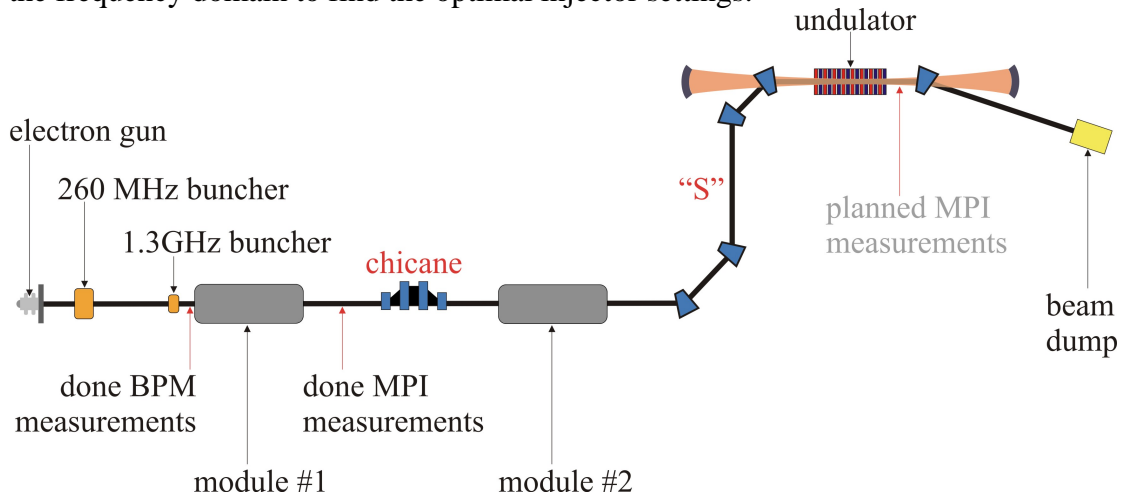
the frequency domain to find the optimal injector settings.

undulator

electron gun

260 MHz buncher

"S"

planned MPI measurements

1.3GHz buncher

chicane

beam dump

done BPM measurements

done MPI measurements

module #1

module #2